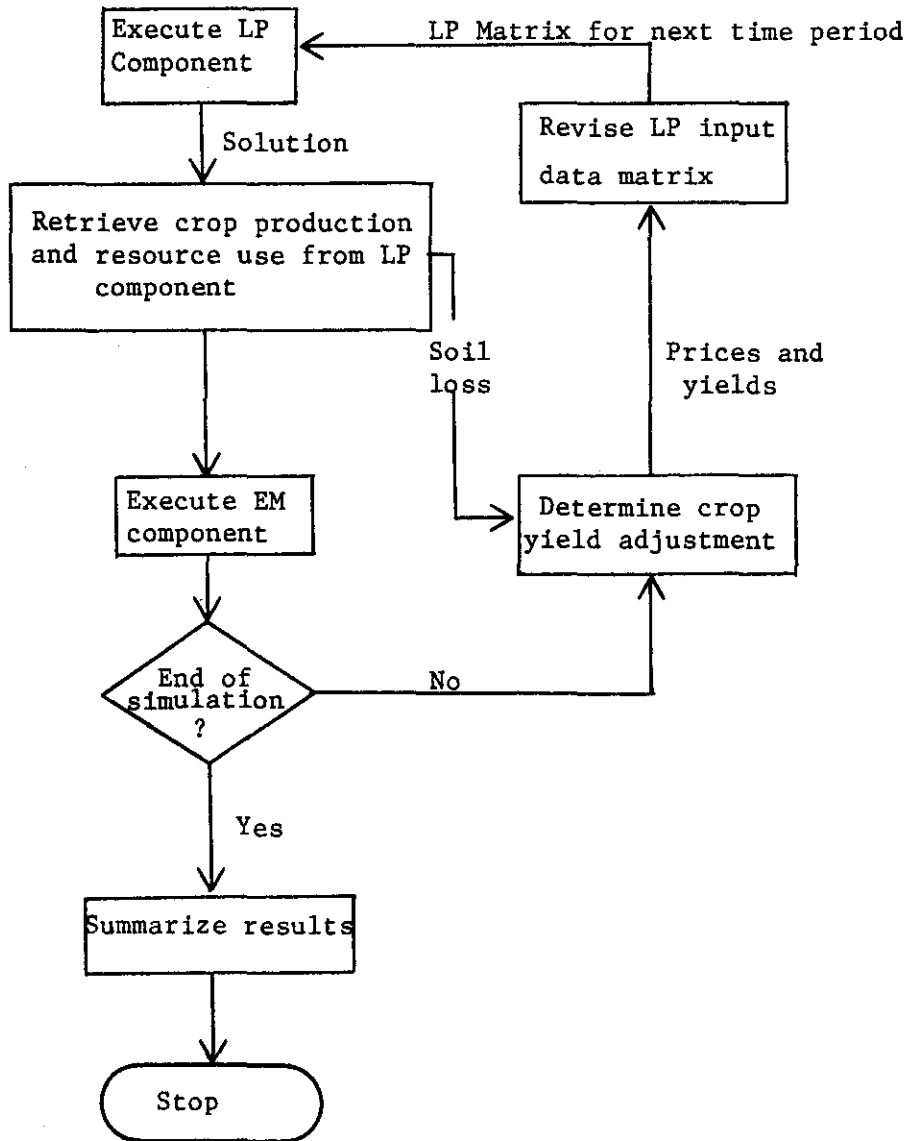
Execute LP Component

LP Matrix for next time period

Solution

Revise LP input data matrix

Retrieve crop production and resource use from LP component

Soil loss

Prices and yields

Execute EM component

Determine crop yield adjustment

End of simulation ?

No

Yes

Summarize results

Stop